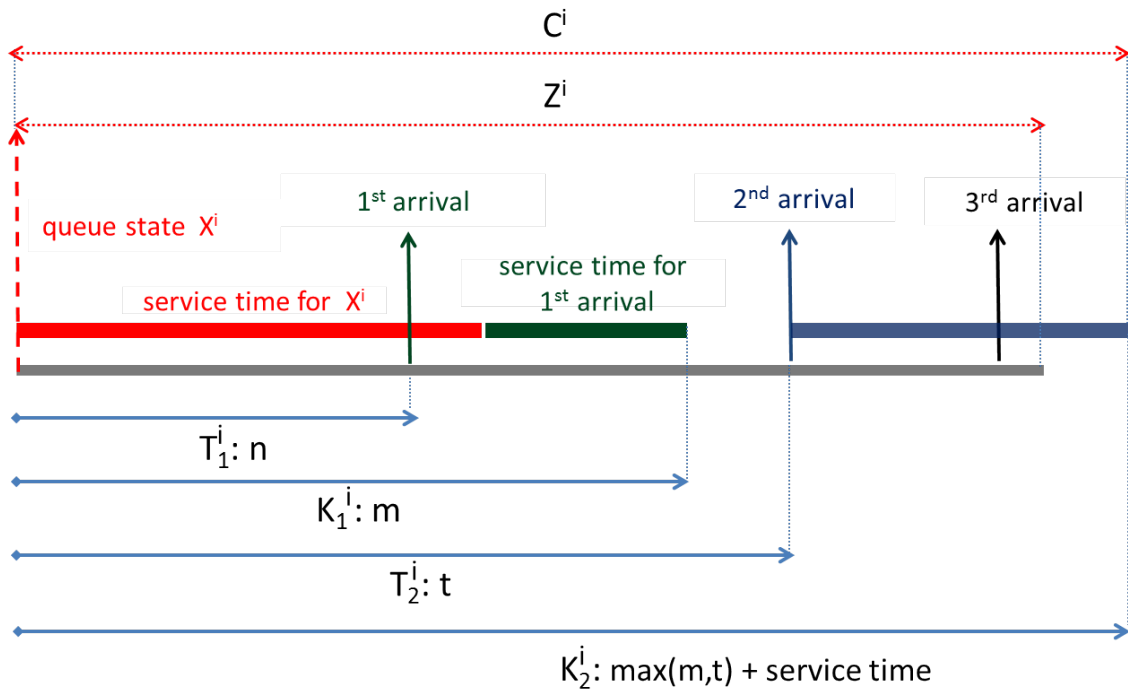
$C^i$

$Z^i$

$1^{st}$ arrival

$2^{nd}$ arrival

$3^{rd}$ arrival

queue state $X^i$

service time for $1^{st}$ arrival

service time for $X^i$

$T_1^i$: n

$K_1^i$: m

$T_2^i$: t

$K_2^i$: max(m,t) + service time